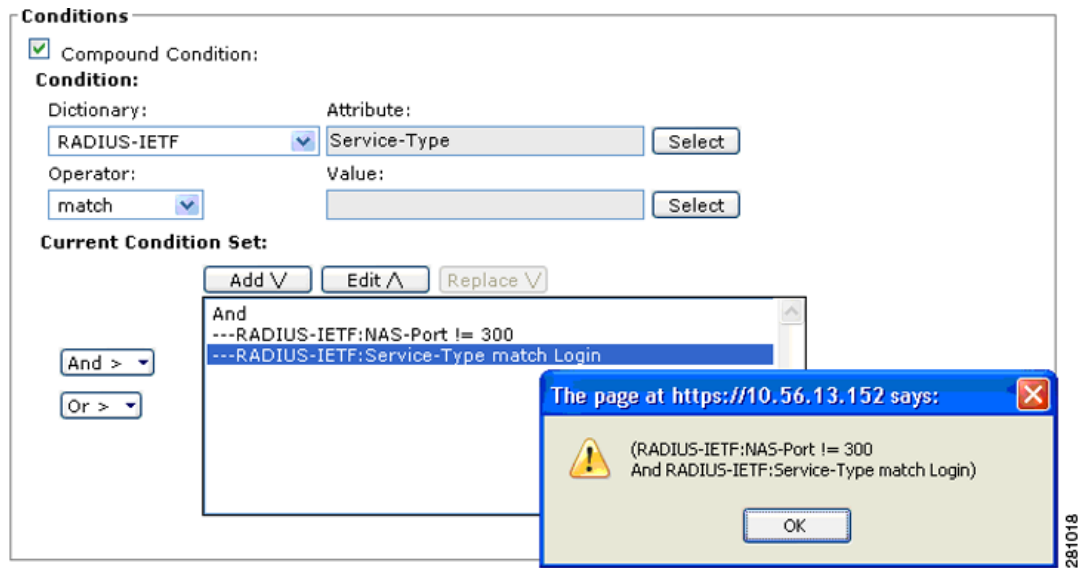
Conditions

Compound Condition:

Condition:

Dictionary:

RADIUS-IETF

Attribute:

Service-Type

Select

Operator:

match

Value:

Select

Current Condition Set:

Add V

Edit Λ

Replace V

And
---RADIUS-IETF:NAS-Port != 300
---RADIUS-IETF:Service-Type match Login

And >

Or >

The page at https://10.56.13.152 says:

(RADIUS-IETF:NAS-Port != 300
And RADIUS-IETF:Service-Type match Login)

OK

281018